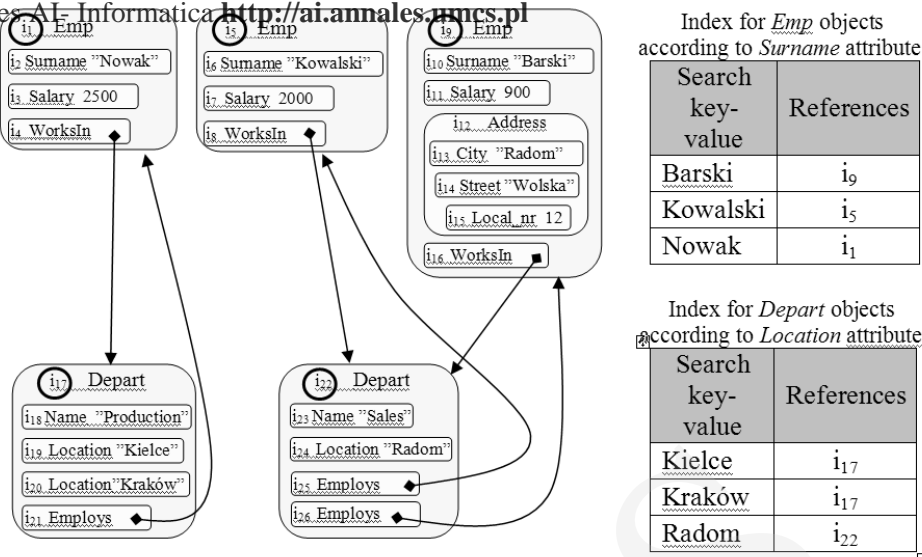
es AI- Informatica **http://ai.annales.umcs.pl**

$i_1$ Emp
$i_2$ Surname "Nowak"
$i_3$ Salary 2500
$i_4$ WorksIn

$i_5$ Emp
$i_6$ Surname "Kowalski"
$i_7$ Salary 2000
$i_8$ WorksIn

$i_9$ Emp
$i_{10}$ Surname "Barski"
$i_{11}$ Salary 900
$i_{12}$ Address
$i_{13}$ City "Radom"
$i_{14}$ Street "Wolska"
$i_{15}$ Local_nr 12
$i_{16}$ WorksIn

$i_{17}$ Depart
$i_{18}$ Name "Production"
$i_{19}$ Location "Kielce"
$i_{20}$ Location "Kraków"
$i_{21}$ Employs

$i_{22}$ Depart
$i_{23}$ Name "Sales"
$i_{24}$ Location "Radom"
$i_{25}$ Employs
$i_{26}$ Employs

Index for *Emp* objects according to *Surname* attribute

| Search key-value | References |
|---|---|
| Barski | $i_9$ |
| Kowalski | $i_5$ |
| Nowak | $i_1$ |

Index for *Depart* objects according to *Location* attribute

| Search key-value | References |
|---|---|
| Kielce | $i_{17}$ |
| Kraków | $i_{17}$ |
| Radom | $i_{22}$ |